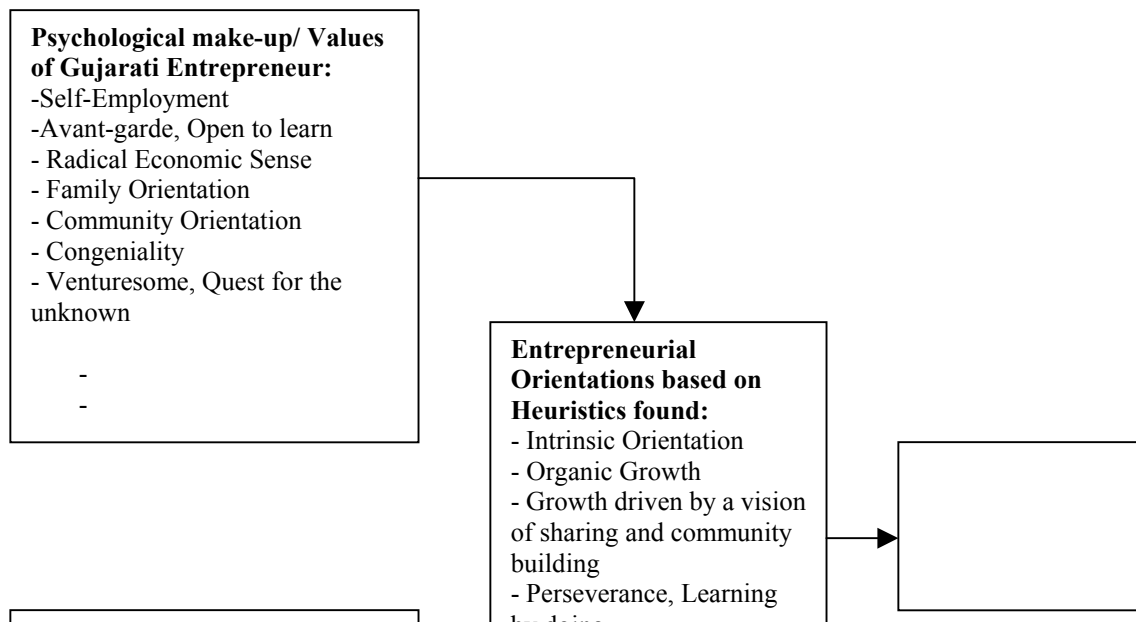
**Psychological make-up/ Values of Gujarati Entrepreneur:**
-Self-Employment
-Avant-garde, Open to learn
- Radical Economic Sense
- Family Orientation
- Community Orientation
- Congeniality
- Venturesome, Quest for the unknown

-
-

**Entrepreneurial Orientations based on Heuristics found:**
- Intrinsic Orientation
- Organic Growth
- Growth driven by a vision of sharing and community building
- Perseverance, Learning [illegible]